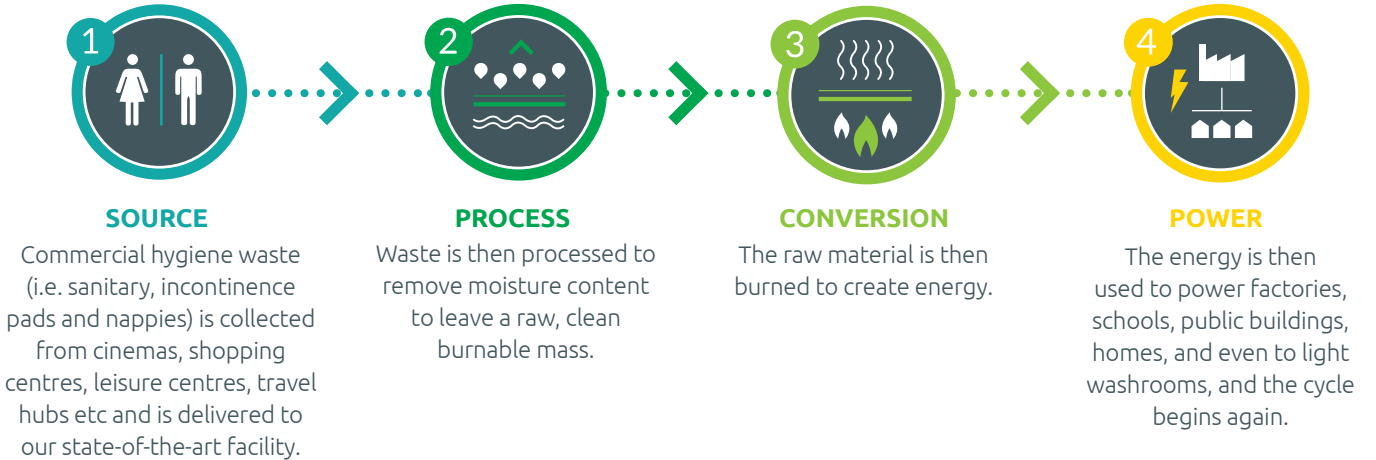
1

SOURCE

Commercial hygiene waste (i.e. sanitary, incontinence pads and nappies) is collected from cinemas, shopping centres, leisure centres, travel hubs etc and is delivered to our state-of-the-art facility.

2

PROCESS

Waste is then processed to remove moisture content to leave a raw, clean burnable mass.

3

CONVERSION

The raw material is then burned to create energy.

4

POWER

The energy is then used to power factories, schools, public buildings, homes, and even to light washrooms, and the cycle begins again.